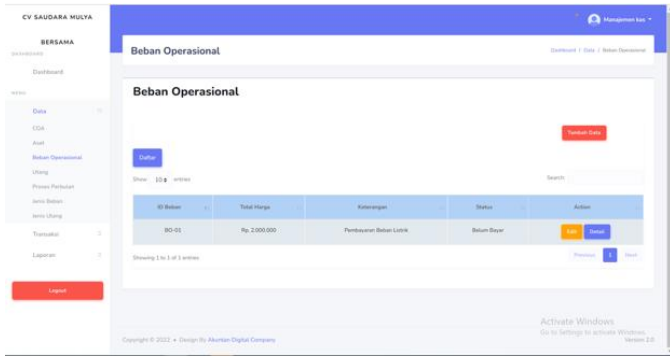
CV SAUDARA MULYA
BERSAMA
DASHBOARD
Dashboard
MENU
Data
COA
Aset
Beban Operasional
Utang
Proses Pembelian
Jenis Beban
Jenis Utang
Transaksi
Laporan
Logout

Manajemen kas

Beban Operasional
Dashboard / Data / Beban Operasional

Beban Operasional

Tambah Data
Daftar
Show 10 entries
Search:

| ID Beban | Total Harga | Keterangan | Status | Action |
|---|---|---|---|---|
| BO-01 | Rp. 2.000.000 | Pembayaran Beban Listrik | Belum Bayar | Edit Detail |

Showing 1 to 1 of 1 entries
Previous 1 Next

Copyright © 2022 • Design By Akuntan Digital Company
Activate Windows
Go to Settings to activate Windows.
Version 2.0